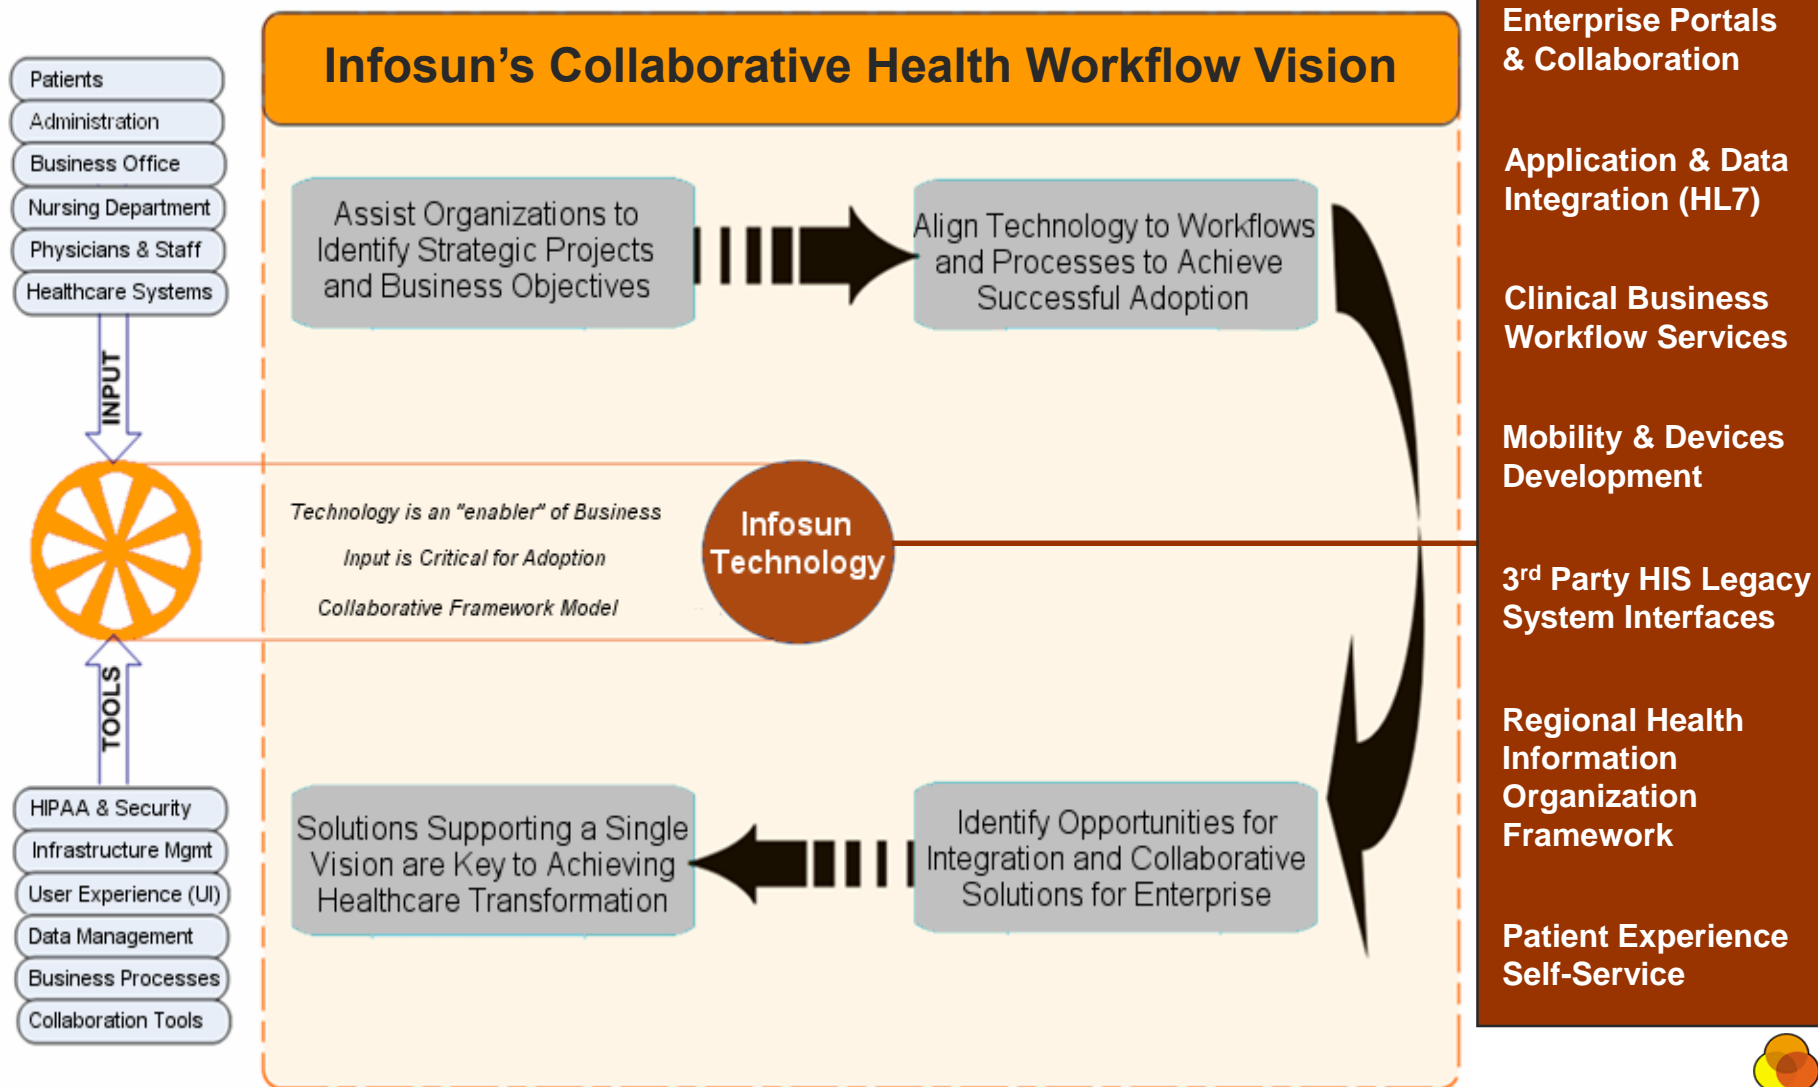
Patients
Administration
Business Office
Nursing Department
Physicians & Staff
Healthcare Systems

INPUT

TOOLS

HIPAA & Security
Infrastructure Mgmt
User Experience (UI)
Data Management
Business Processes
Collaboration Tools

Infosun's Collaborative Health Workflow Vision

Assist Organizations to Identify Strategic Projects and Business Objectives

Align Technology to Workflows and Processes to Achieve Successful Adoption

Technology is an "enabler" of Business

Input is Critical for Adoption

Collaborative Framework Model

Infosun Technology

Solutions Supporting a Single Vision are Key to Achieving Healthcare Transformation

Identify Opportunities for Integration and Collaborative Solutions for Enterprise

Enterprise Portals & Collaboration

Application & Data Integration (HL7)

Clinical Business Workflow Services

Mobility & Devices Development

3$^{rd}$ Party HIS Legacy System Interfaces

Regional Health Information Organization Framework

Patient Experience Self-Service